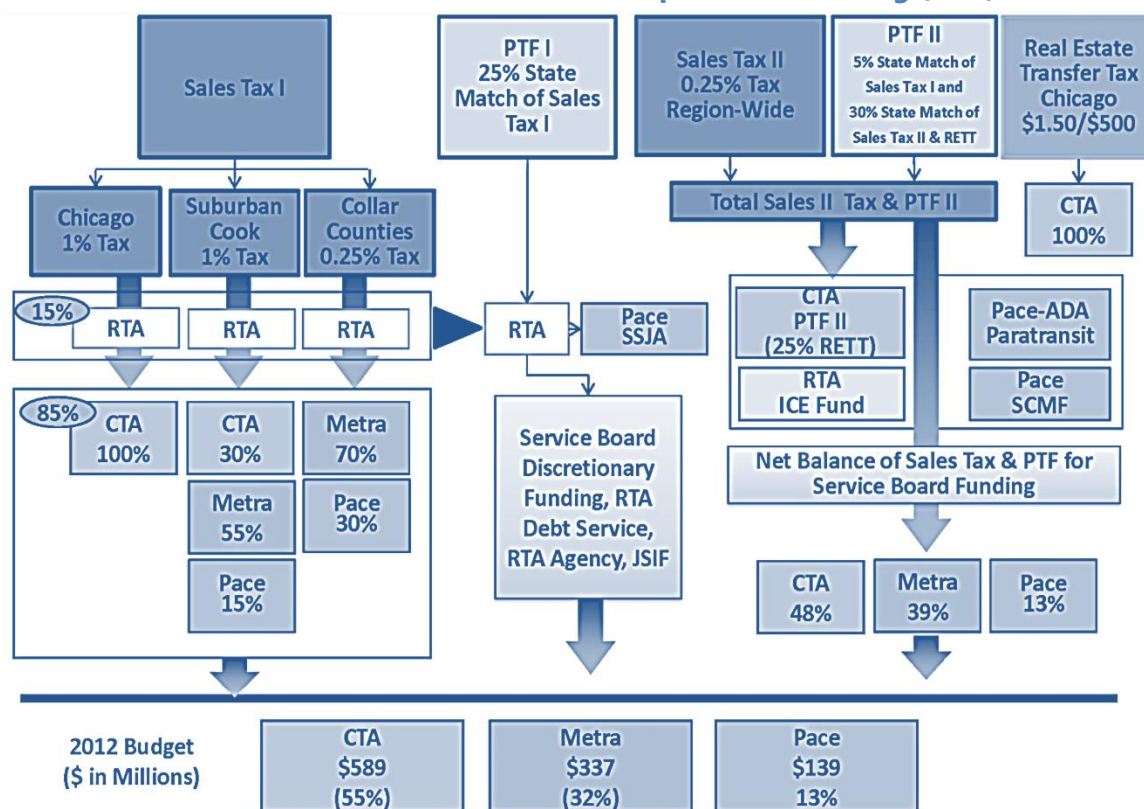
Sales Tax I

PTF I
25% State Match of Sales Tax I

Sales Tax II
0.25% Tax Region-Wide

PTF II
5% State Match of Sales Tax I and 30% State Match of Sales Tax II & RETT

Real Estate Transfer Tax Chicago
$1.50/$500

Chicago
1% Tax

Suburban Cook
1% Tax

Collar Counties
0.25% Tax

Total Sales II Tax & PTF II

CTA
100%

15%

RTA

RTA

RTA

RTA

Pace SSJA

CTA
PTF II
(25% RETT)

Pace-ADA Paratransit

RTA
ICE Fund

Pace
SCMF

85%

CTA
100%

CTA
30%

Metra
70%

Metra
55%

Pace
30%

Pace
15%

Service Board Discretionary Funding, RTA Debt Service, RTA Agency, JSIF

Net Balance of Sales Tax & PTF for Service Board Funding

CTA
48%

Metra
39%

Pace
13%

2012 Budget
($ in Millions)

CTA
$589
(55%)

Metra
$337
(32%)

Pace
$139
13%